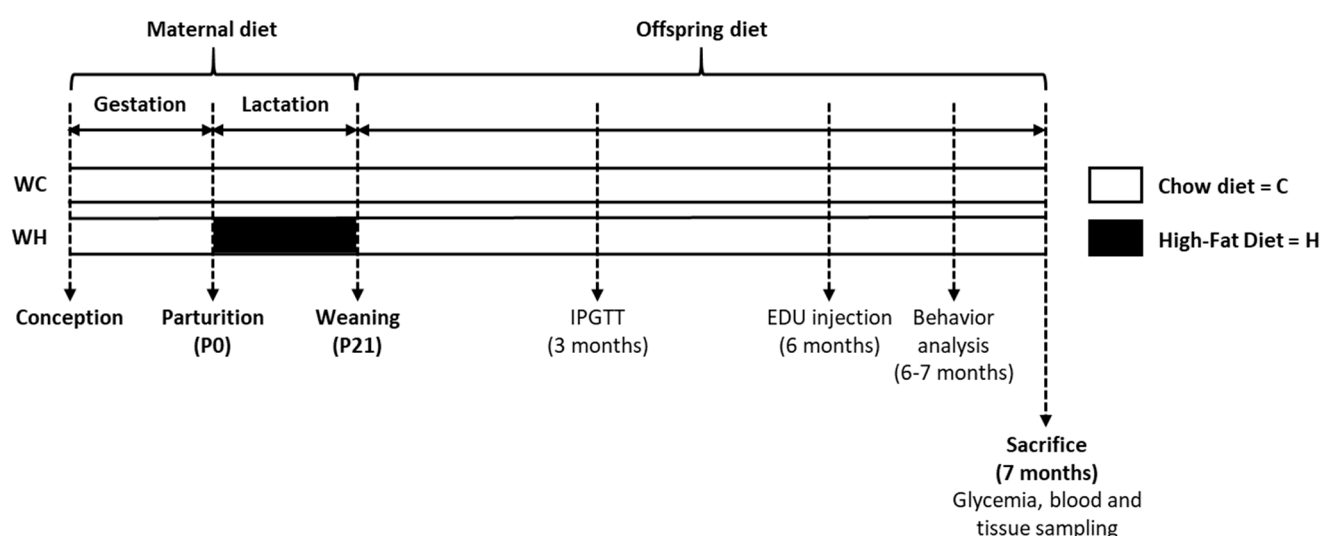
Maternal diet

Offspring diet

Gestation

Lactation

WC

WH

Chow diet = C

High-Fat Diet = H

Conception

Parturition (P0)

Weaning (P21)

IPGTT (3 months)

EDU injection (6 months)

Behavior analysis (6-7 months)

Sacrifice (7 months)

Glycemia, blood and tissue sampling